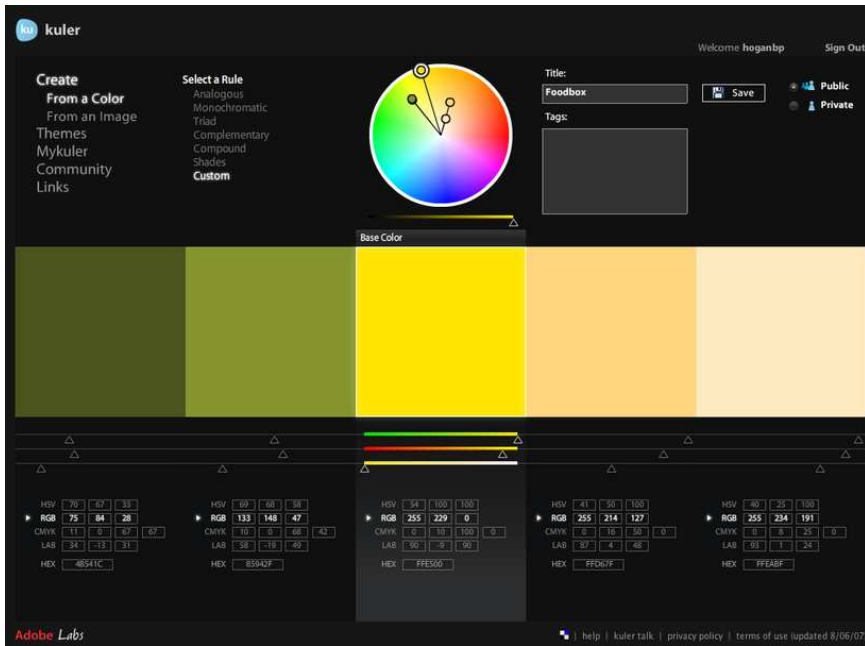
ku kuler

Welcome hoganbp Sign Out

Create
From a Color
From an Image
Themes
Mykuler
Community
Links

Select a Rule
Analogous
Monochromatic
Triad
Complementary
Compound
Shades
Custom

Title:
Foodbox
Save
Public
Private
Tags:

Base Color

HSV 70 67 33
RGB 75 84 28
CMYK 11 0 67 67
LAB 34 -13 31
HEX 4B541C

HSV 69 68 58
RGB 133 148 47
CMYK 10 0 68 42
LAB 58 -19 49
HEX 85942F

HSV 54 100 100
RGB 255 229 0
CMYK 0 10 100 0
LAB 90 -9 90
HEX FFE500

HSV 41 50 100
RGB 255 214 127
CMYK 0 16 50 0
LAB 87 4 48
HEX FFD67F

HSV 40 25 100
RGB 255 234 191
CMYK 0 8 25 0
LAB 93 1 24
HEX FFEABF

Adobe Labs

help | kuler talk | privacy policy | terms of use (updated 8/06/07)